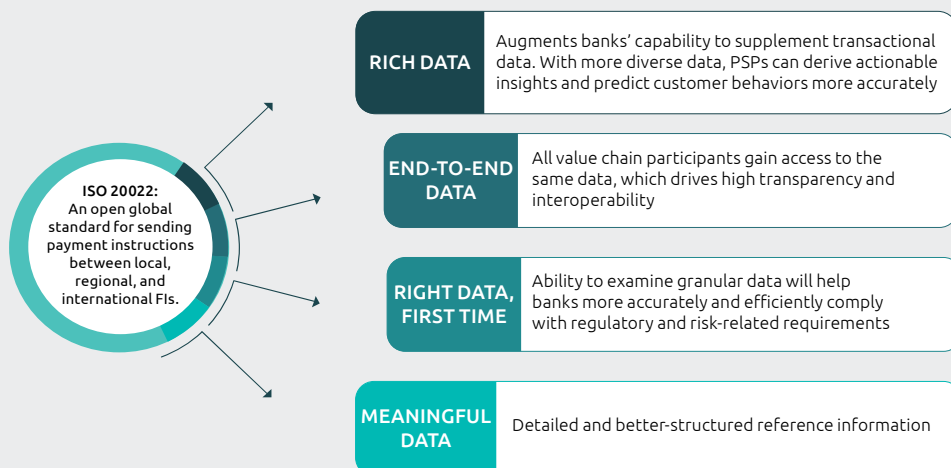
ISO 20022:
An open global standard for sending payment instructions between local, regional, and international FIs.

RICH DATA

Augments banks' capability to supplement transactional data. With more diverse data, PSPs can derive actionable insights and predict customer behaviors more accurately

END-TO-END DATA

All value chain participants gain access to the same data, which drives high transparency and interoperability

RIGHT DATA, FIRST TIME

Ability to examine granular data will help banks more accurately and efficiently comply with regulatory and risk-related requirements

MEANINGFUL DATA

Detailed and better-structured reference information